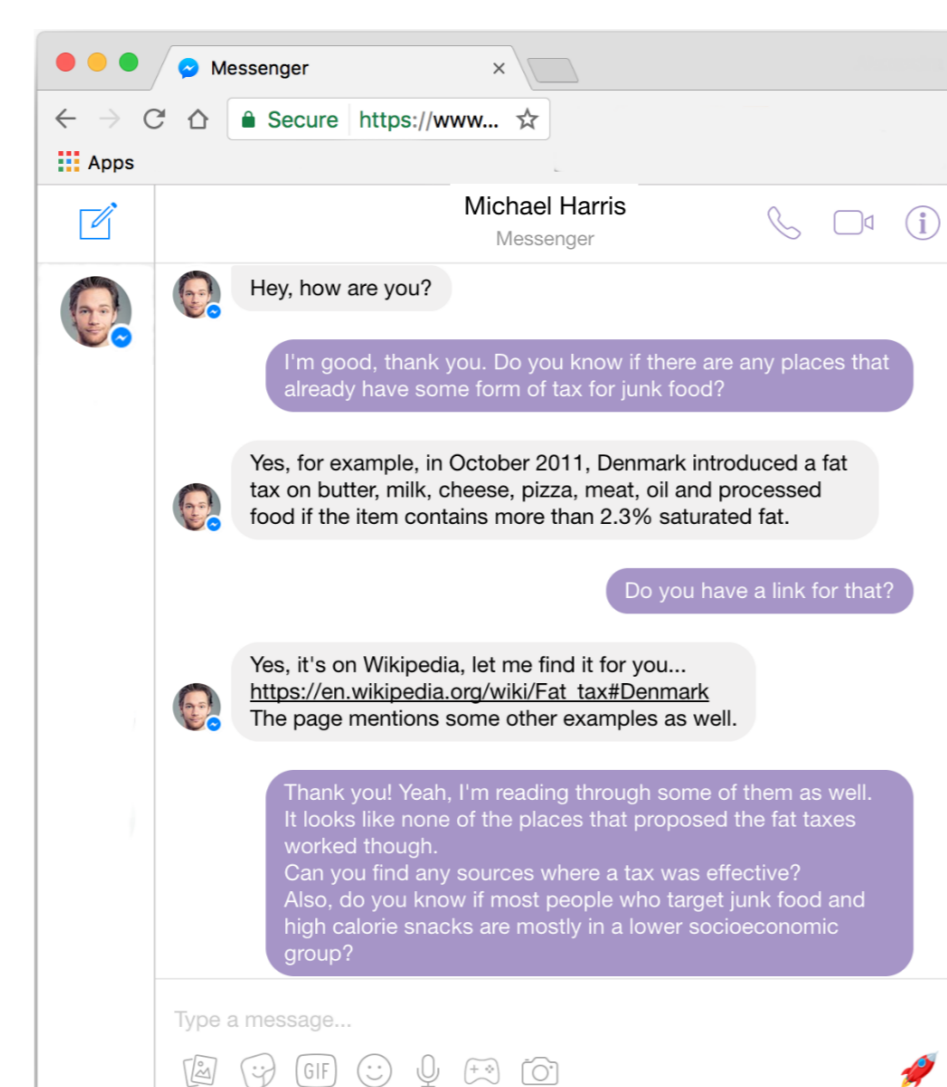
Messenger ×

Secure https://www...

Apps

Michael Harris
Messenger

Hey, how are you?

I'm good, thank you. Do you know if there are any places that already have some form of tax for junk food?

Yes, for example, in October 2011, Denmark introduced a fat tax on butter, milk, cheese, pizza, meat, oil and processed food if the item contains more than 2.3% saturated fat.

Do you have a link for that?

Yes, it's on Wikipedia, let me find it for you...
https://en.wikipedia.org/wiki/Fat_tax#Denmark
The page mentions some other examples as well.

Thank you! Yeah, I'm reading through some of them as well. It looks like none of the places that proposed the fat taxes worked though.
Can you find any sources where a tax was effective?
Also, do you know if most people who target junk food and high calorie snacks are mostly in a lower socioeconomic group?

Type a message...

GIF